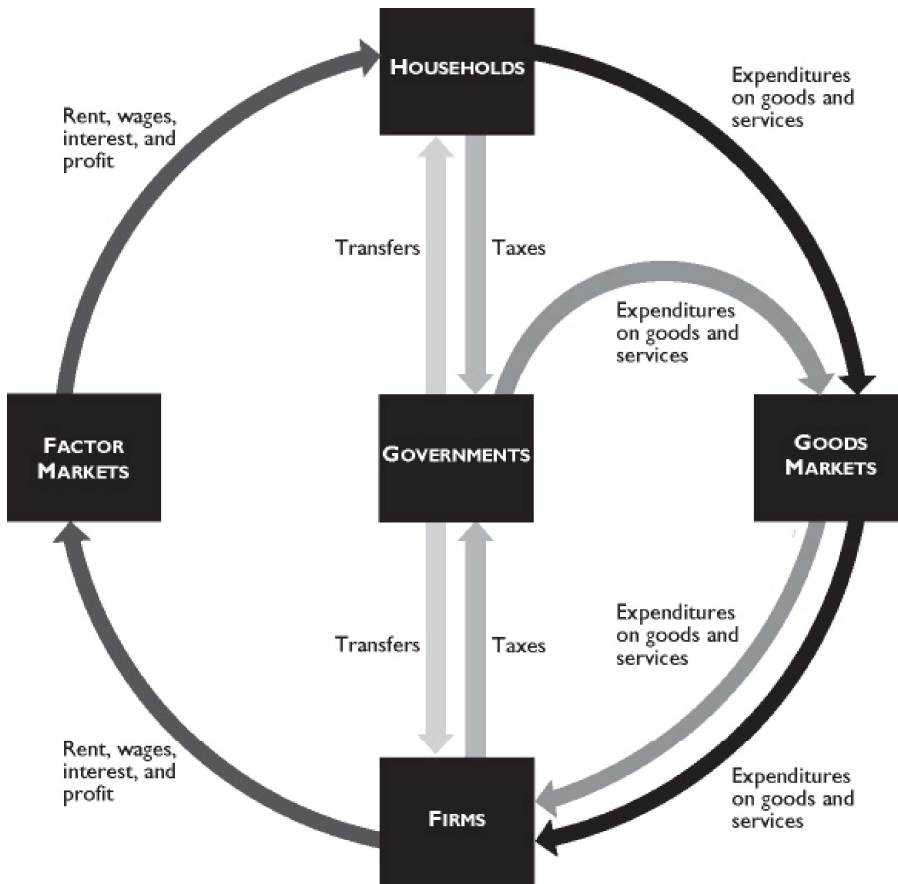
HOUSEHOLDS

Rent, wages, interest, and profit

Expenditures on goods and services

Transfers

Taxes

Expenditures on goods and services

FACTOR MARKETS

GOVERNMENTS

GOODS MARKETS

Expenditures on goods and services

Transfers

Taxes

Rent, wages, interest, and profit

Expenditures on goods and services

FIRMS